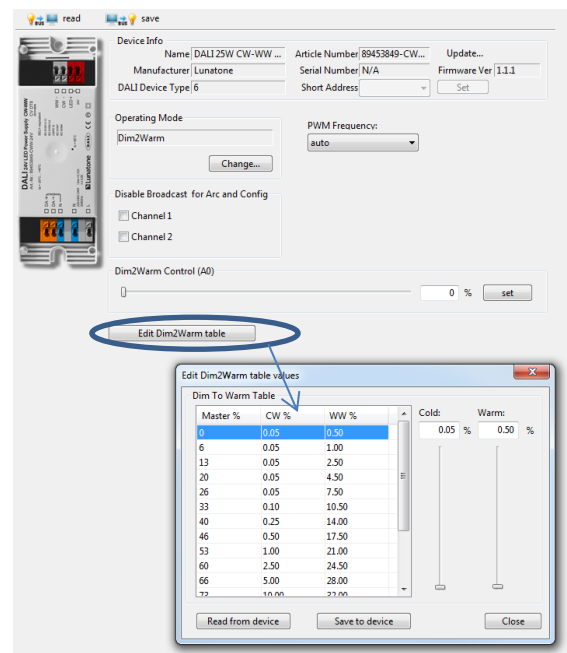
read save

DALI 25W LED Power Supply CW/WW

Lunatone

Device Info

Name DALI 25W CW-WW ...

Article Number 89453849-CW...

Update...

Manufacturer Lunatone

Serial Number N/A

Firmware Ver 1.1.1

DALI Device Type 6

Short Address

Set

Operating Mode

Dim2Warm

Change...

PWM Frequency:

auto

Disable Broadcast for Arc and Config

Channel 1

Channel 2

Dim2Warm Control (A0)

0 %

set

Edit Dim2Warm table

Edit Dim2Warm table values

Dim To Warm Table

| Master % | CW % | WW % |
|---|---|---|
| 0 | 0.05 | 0.50 |
| 6 | 0.05 | 1.00 |
| 13 | 0.05 | 2.50 |
| 20 | 0.05 | 4.50 |
| 26 | 0.05 | 7.50 |
| 33 | 0.10 | 10.50 |
| 40 | 0.25 | 14.00 |
| 46 | 0.50 | 17.50 |
| 53 | 1.00 | 21.00 |
| 60 | 2.50 | 24.50 |
| 66 | 5.00 | 28.00 |
| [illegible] | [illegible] | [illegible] |

Cold:

Warm:

0.05 %

0.50 %

Read from device

Save to device

Close